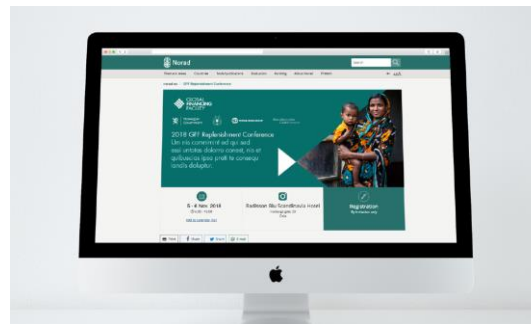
Norad

Search

Themes areas Countries News & Events Evaluation Grants About Norad Contact

2018 GFF Replenishment Conference

GLOBAL FINANCING FACILITY

2018 GFF Replenishment Conference

Um nis comnient ad qui sed essi untotas dolorro conset, nis et quibusdae ipsa prelit te consequ iandis dolupta.

5 - 6 Nov. 2018
Oslo, Norway

Radisson Blu Scandinavia Hotel

Registration

Print Share Tweet E-mail